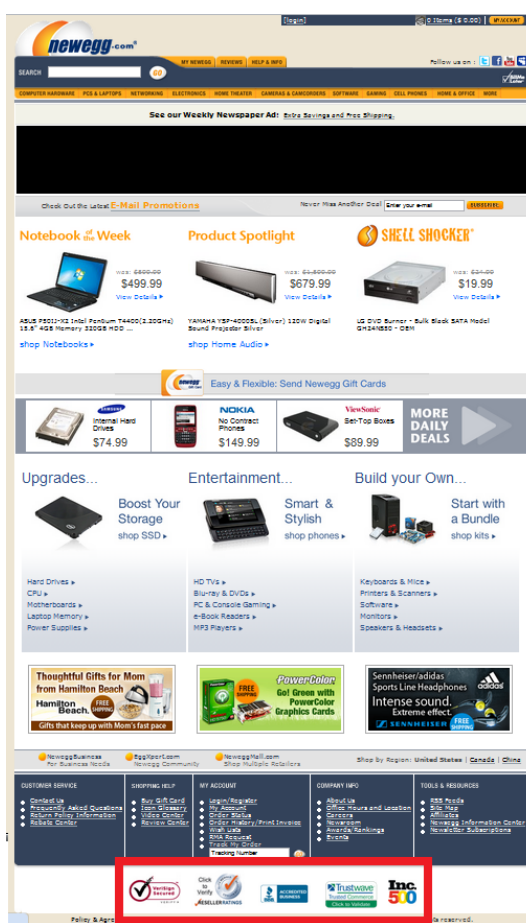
[login] 0 Items ($ 0.00) MY ACCOUNT

newegg.com

MY NEWEGG REVIEWS HELP & INFO

Follow us on :

SEARCH GO

COMPUTER HARDWARE PCS & LAPTOPS NETWORKING ELECTRONICS HOME THEATER CAMERAS & CAMCORDERS SOFTWARE GAMING CELL PHONES HOME & OFFICE MORE

See our Weekly Newspaper Ad: Extra Savings and Free Shipping.

Check Out the Latest E-Mail Promotions

Never Miss Another Deal Enter your e-mail SUBSCRIBE

Notebook of the Week

was: $500.00
$499.99
View Details ▸

ASUS P50IJ-X2 Intel Pentium T4400(2.20GHz) 15.6" 4GB Memory 320GB HDD ...

shop Notebooks ▸

Product Spotlight

was: $1,300.00
$679.99
View Details ▸

YAMAHA YSP-4000SL (Silver) 120W Digital Sound Projector Silver

shop Home Audio ▸

SHELL SHOCKER

was: $24.99
$19.99
View Details ▸

LG DVD Burner - Bulk Black SATA Model GH24NS50 - OEM

Easy & Flexible: Send Newegg Gift Cards

SAMSUNG Internal Hard Drives $74.99

NOKIA No Contract Phones $149.99

ViewSonic Set-Top Boxes $89.99

MORE DAILY DEALS

Upgrades...

Boost Your Storage
shop SSD ▸

Hard Drives ▸
CPU ▸
Motherboards ▸
Laptop Memory ▸
Power Supplies ▸

Entertainment...

Smart & Stylish
shop phones ▸

HD TVs ▸
Blu-ray & DVDs ▸
PC & Console Gaming ▸
e-Book Readers ▸
MP3 Players ▸

Build your Own...

Start with a Bundle
shop kits ▸

Keyboards & Mice ▸
Printers & Scanners ▸
Software ▸
Monitors ▸
Speakers & Headsets ▸

Thoughtful Gifts for Mom from Hamilton Beach
Hamilton Beach
Gifts that keep up with Mom's fast pace

PowerColor
FREE SHIPPING
Go! Green with PowerColor Graphics Cards

Sennheiser/adidas Sports Line Headphones
Intense sound. Extreme effect.
SENNHEISER
FREE SHIPPING

NeweggBusiness For Business Needs
EggXpert.com Newegg Community
NeweggMall.com Shop Multiple Retailers

Shop by Region: United States | Canada | China

CUSTOMER SERVICE
Contact Us
Frequently Asked Questions
Return Policy Information
Rebate Center

SHOPPING HELP
Buy Gift Card
Icon Glossary
Video Center
Review Center

MY ACCOUNT
Login/Register
My Account
Order Status
Order History/Print Invoice
Wish Lists
RMA Request
RMA Status
Track My Order
Tracking Number

COMPANY INFO
About Us
Office Hours and Location
Careers
Newsroom
Awards/Rankings
Events

TOOLS & RESOURCES
RSS Feeds
Site Map
Affiliates
Newegg Information Center
Newsletter Subscriptions

VeriSign Secured
Click to Verify
RESELLERRATINGS
ACCREDITED BUSINESS
Trustwave Trusted Commerce Click to Validate
Inc. 500

Policy & Agr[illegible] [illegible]ts reserved.